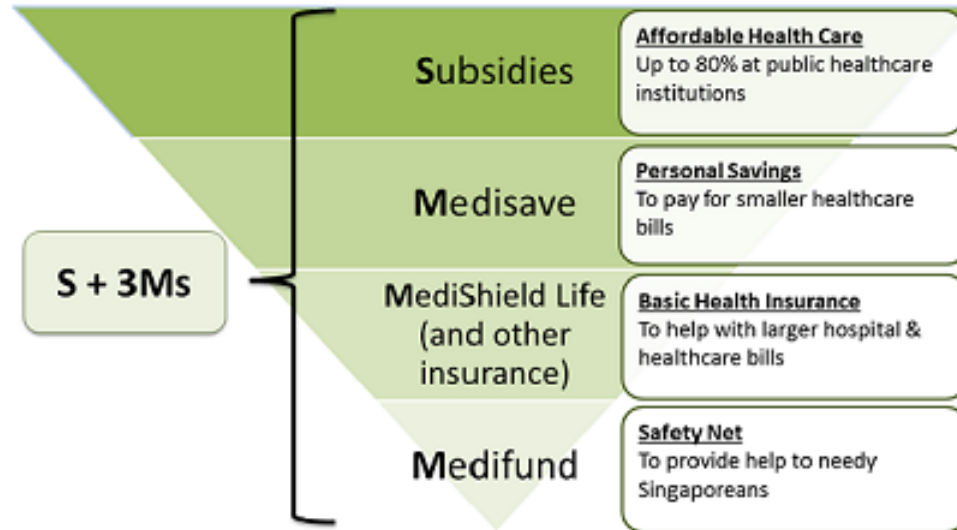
S + 3Ms

Subsidies

Affordable Health Care
Up to 80% at public healthcare institutions

Medisave

Personal Savings
To pay for smaller healthcare bills

MediShield Life (and other insurance)

Basic Health Insurance
To help with larger hospital & healthcare bills

Medifund

Safety Net
To provide help to needy Singaporeans